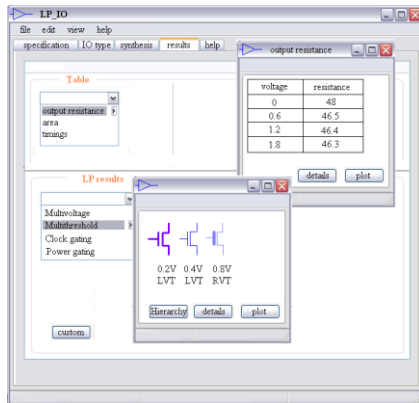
LP_IO

file edit view help

specification | IO type | synthesis | results | help

Table

output resistance
area
timings

output resistance

| voltage | resistance |
|---|---|
| 0 | 48 |
| 0.6 | 46.5 |
| 1.2 | 46.4 |
| 1.8 | 46.3 |

details plot

LP results

Multivoltage
Multithreshold
Clock gating
Power gating

0.2V LVT
0.4V LVT
0.8V RVT

Hierarchy details plot

custom